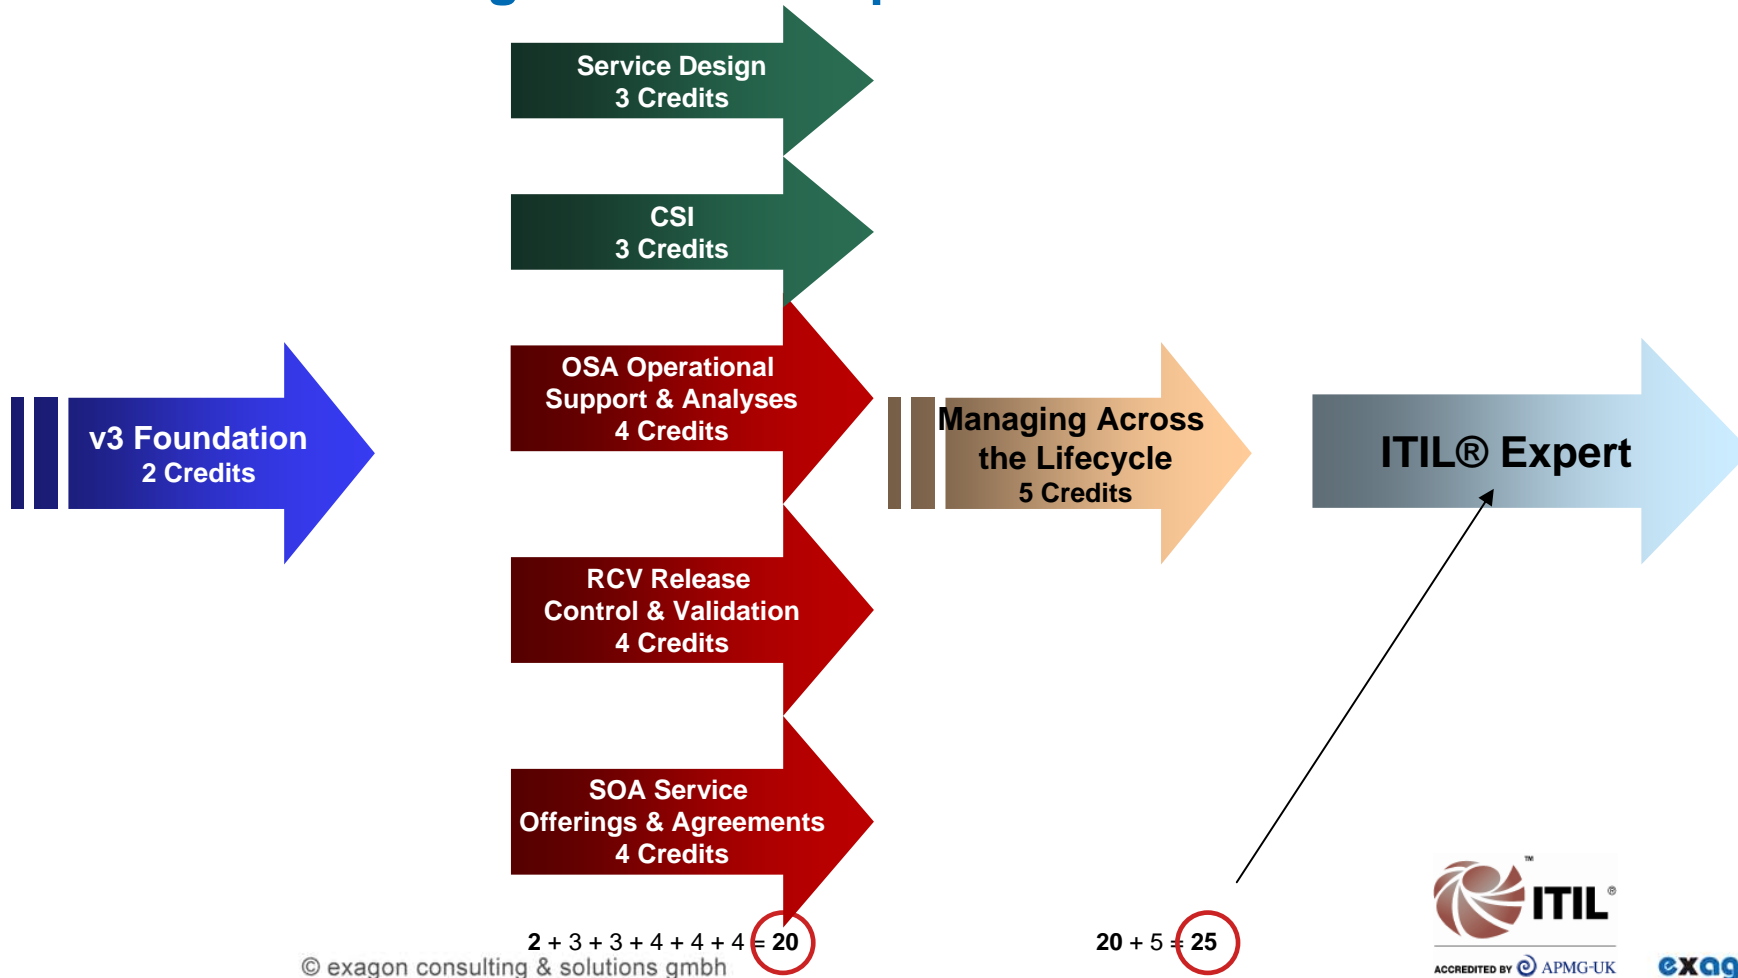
Service Design
3 Credits

CSI
3 Credits

OSA Operational Support & Analyses
4 Credits

RCV Release Control & Validation
4 Credits

SOA Service Offerings & Agreements
4 Credits

v3 Foundation
2 Credits

Managing Across the Lifecycle
5 Credits

ITIL® Expert

2 + 3 + 3 + 4 + 4 + 4 = 20

20 + 5 = 25

© exagon consulting & solutions gmbh

ITIL®

ACCREDITED BY APMG-UK

exag